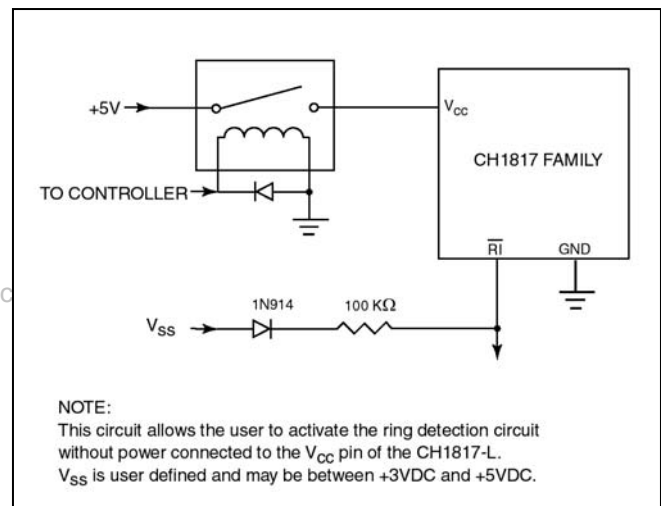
+5V

$V_{CC}$

CH1817 FAMILY

TO CONTROLLER

$\overline{RI}$

GND

C

1N914

100 KΩ

$V_{SS}$

NOTE:
This circuit allows the user to activate the ring detection circuit without power connected to the $V_{CC}$ pin of the CH1817-L.
$V_{SS}$ is user defined and may be between +3VDC and +5VDC.